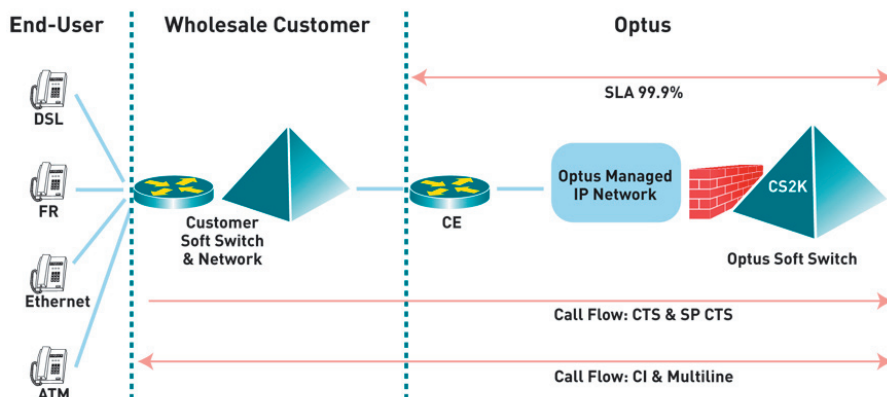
End-User

Wholesale Customer

Optus

SLA 99.9%

DSL

FR

Ethernet

ATM

Customer Soft Switch & Network

CE

Optus Managed IP Network

CS2K

Optus Soft Switch

Call Flow: CTS & SP CTS

Call Flow: CI & Multiline